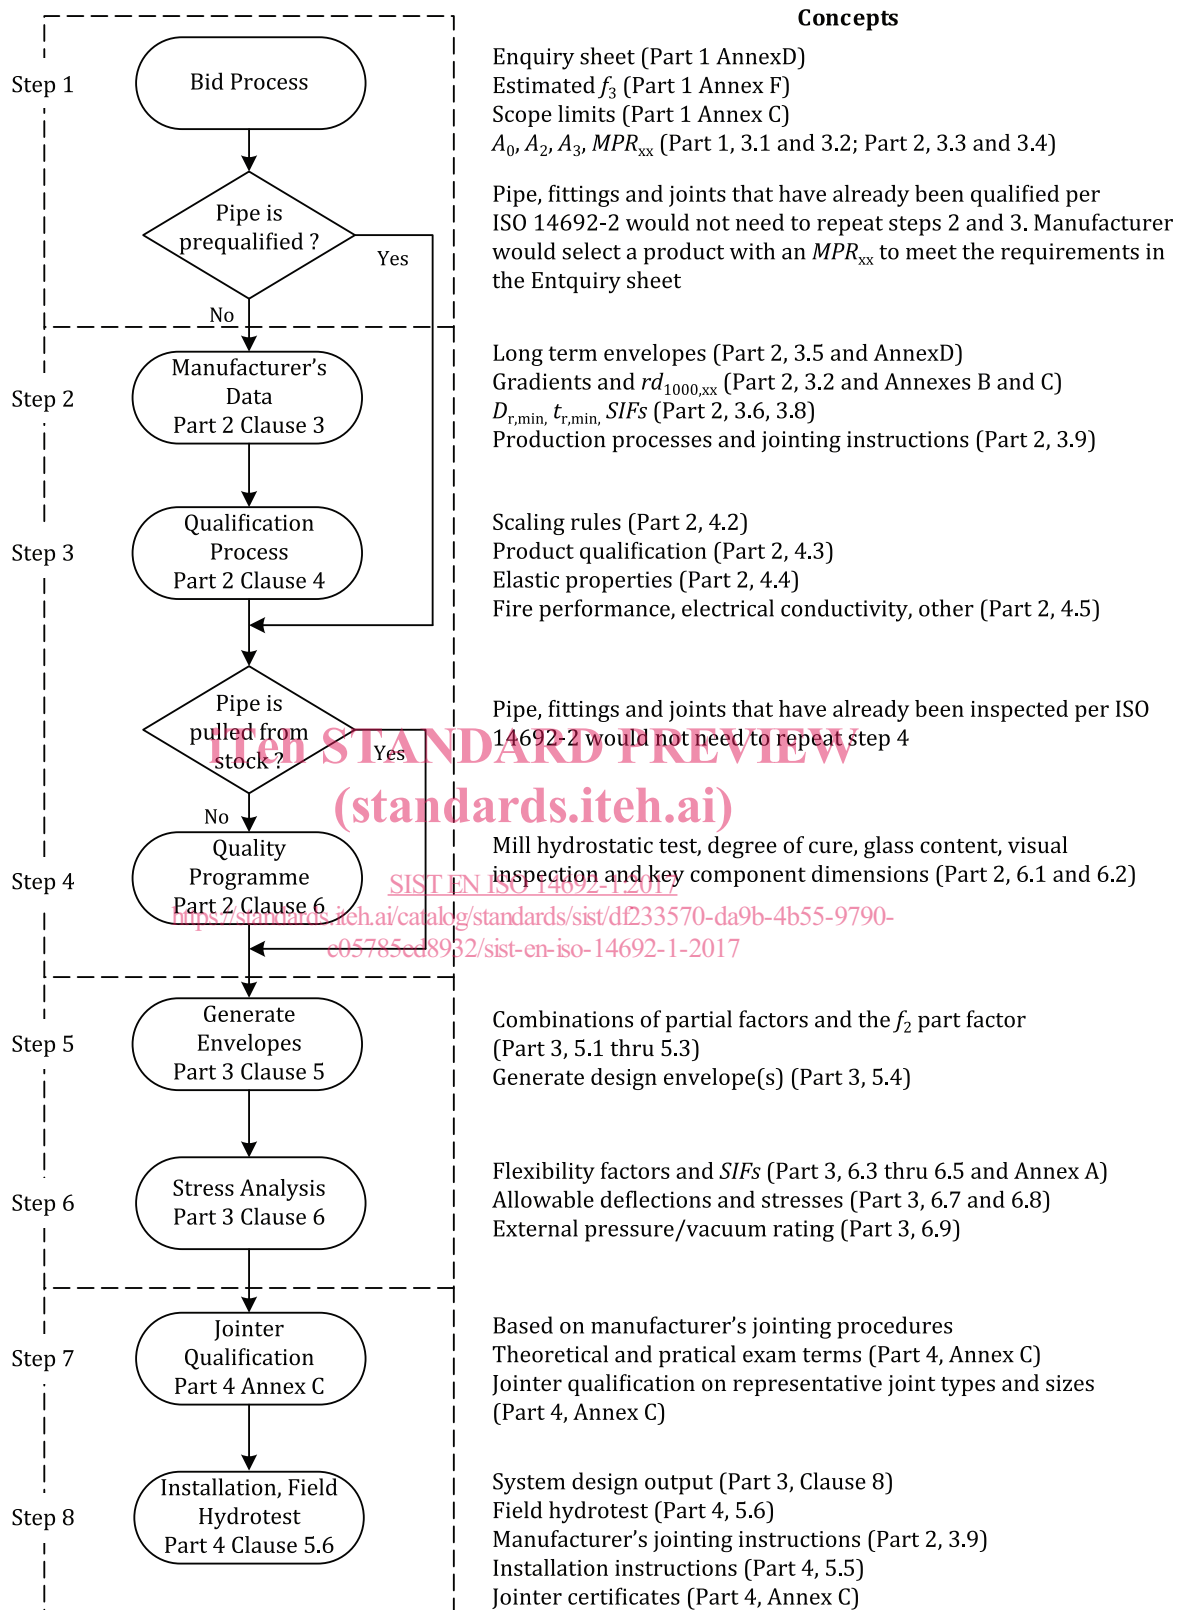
Concepts

Step 1

Bid Process

Enquiry sheet (Part 1 AnnexD)
Estimated $f_3$ (Part 1 Annex F)
Scope limits (Part 1 Annex C)
$A_0$, $A_2$, $A_3$, $MPR_{xx}$ (Part 1, 3.1 and 3.2; Part 2, 3.3 and 3.4)

Pipe is prequalified ?

Yes

No

Pipe, fittings and joints that have already been qualified per ISO 14692-2 would not need to repeat steps 2 and 3. Manufacturer would select a product with an $MPR_{xx}$ to meet the requirements in the Entquiry sheet

Step 2

Manufacturer's Data Part 2 Clause 3

Long term envelopes (Part 2, 3.5 and AnnexD)
Gradients and $rd_{1000,xx}$ (Part 2, 3.2 and Annexes B and C)
$D_{r,min,}$ $t_{r,min,}$ $SIFs$ (Part 2, 3.6, 3.8)
Production processes and jointing instructions (Part 2, 3.9)

Step 3

Qualification Process Part 2 Clause 4

Scaling rules (Part 2, 4.2)
Product qualification (Part 2, 4.3)
Elastic properties (Part 2, 4.4)
Fire performance, electrical conductivity, other (Part 2, 4.5)

Pipe is pulled from stock ?

Yes

No

Pipe, fittings and joints that have already been inspected per ISO 14692-2 would not need to repeat step 4

iTeh STANDARD PREVIEW
(standards.iteh.ai)

Step 4

Quality Programme Part 2 Clause 6

Mill hydrostatic test, degree of cure, glass content, visual inspection and key component dimensions (Part 2, 6.1 and 6.2)

SIST EN ISO 14692-1:2017
https://standards.iteh.ai/catalog/standards/sist/df233570-da9b-4b55-9790-e05785ed8932/sist-en-iso-14692-1-2017

Step 5

Generate Envelopes Part 3 Clause 5

Combinations of partial factors and the $f_2$ part factor (Part 3, 5.1 thru 5.3)
Generate design envelope(s) (Part 3, 5.4)

Step 6

Stress Analysis Part 3 Clause 6

Flexibility factors and $SIFs$ (Part 3, 6.3 thru 6.5 and Annex A)
Allowable deflections and stresses (Part 3, 6.7 and 6.8)
External pressure/vacuum rating (Part 3, 6.9)

Step 7

Jointer Qualification Part 4 Annex C

Based on manufacturer's jointing procedures
Theoretical and pratical exam terms (Part 4, Annex C)
Jointer qualification on representative joint types and sizes (Part 4, Annex C)

Step 8

Installation, Field Hydrotest Part 4 Clause 5.6

System design output (Part 3, Clause 8)
Field hydrotest (Part 4, 5.6)
Manufacturer's jointing instructions (Part 2, 3.9)
Installation instructions (Part 4, 5.5)
Jointer certificates (Part 4, Annex C)